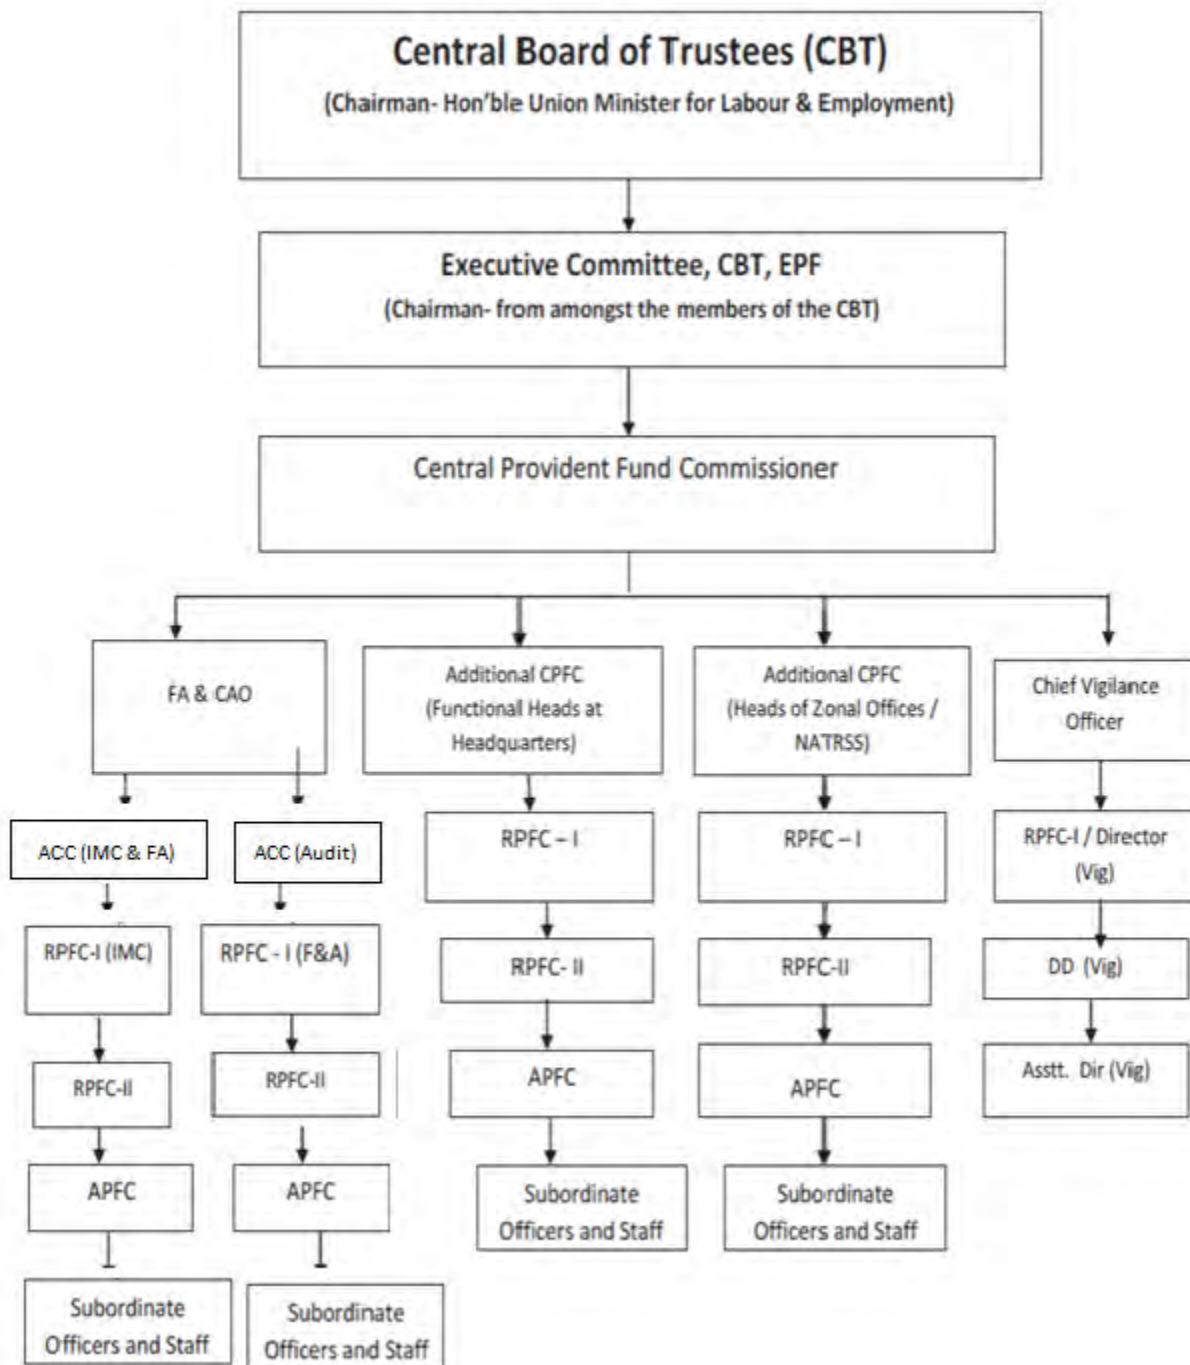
Central Board of Trustees (CBT)
(Chairman- Hon'ble Union Minister for Labour & Employment)

Executive Committee, CBT, EPF
(Chairman- from amongst the members of the CBT)

Central Provident Fund Commissioner

FA & CAO

ACC (IMC & FA)

RPFC-I (IMC)

RPFC-II

APFC

Subordinate Officers and Staff

ACC (Audit)

RPFC - I (F&A)

RPFC-II

APFC

Subordinate Officers and Staff

Additional CPFC (Functional Heads at Headquarters)

RPFC – I

RPFC- II

APFC

Subordinate Officers and Staff

Additional CPFC (Heads of Zonal Offices / NATRSS)

RPFC – I

RPFC-II

APFC

Subordinate Officers and Staff

Chief Vigilance Officer

RPFC-I / Director (Vig)

DD (Vig)

Asstt. Dir (Vig)